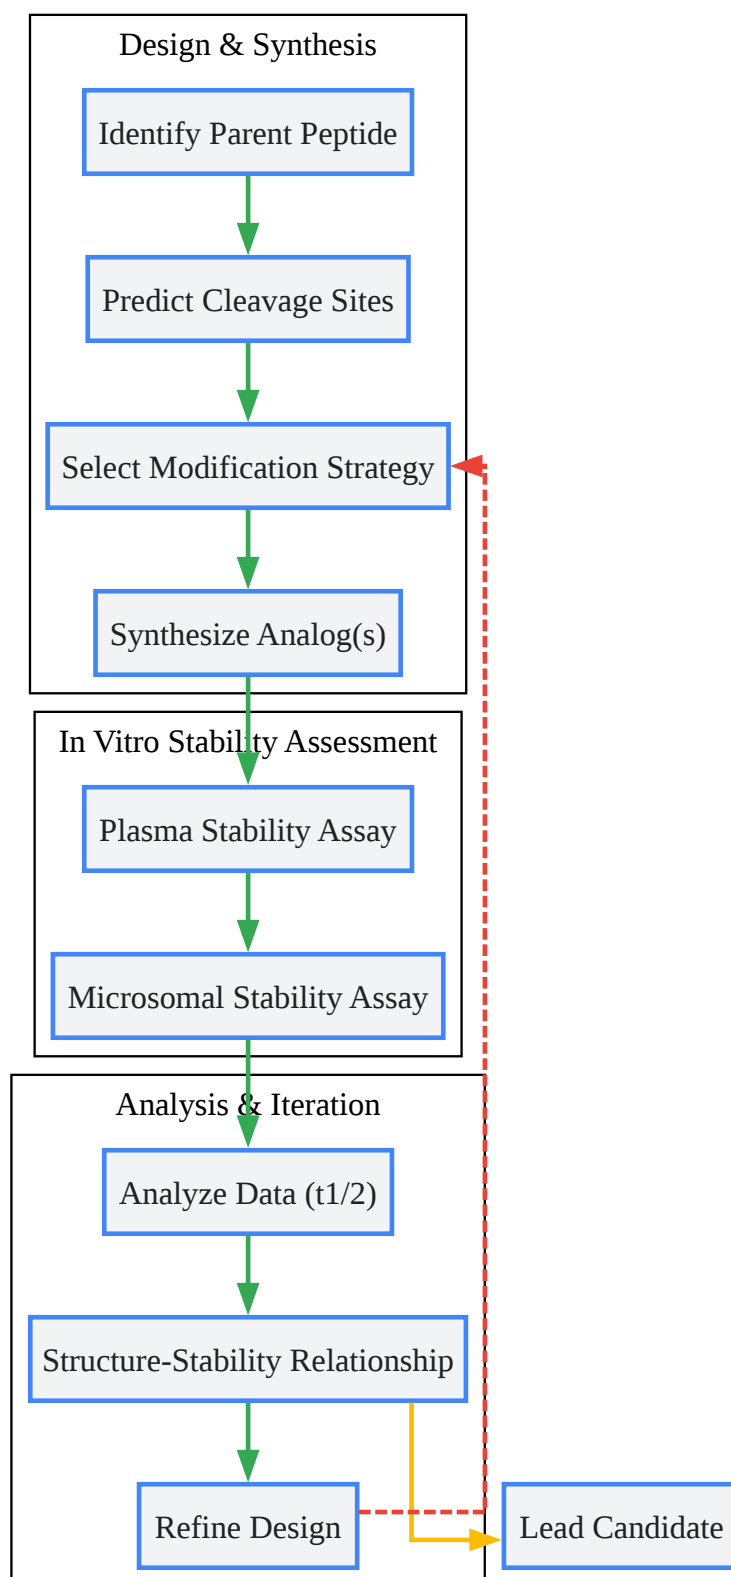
Design & Synthesis

Identify Parent Peptide

Predict Cleavage Sites

Select Modification Strategy

Synthesize Analog(s)

In Vitro Stability Assessment

Plasma Stability Assay

Microsomal Stability Assay

Analysis & Iteration

Analyze Data (t1/2)

Structure-Stability Relationship

Refine Design

Lead Candidate